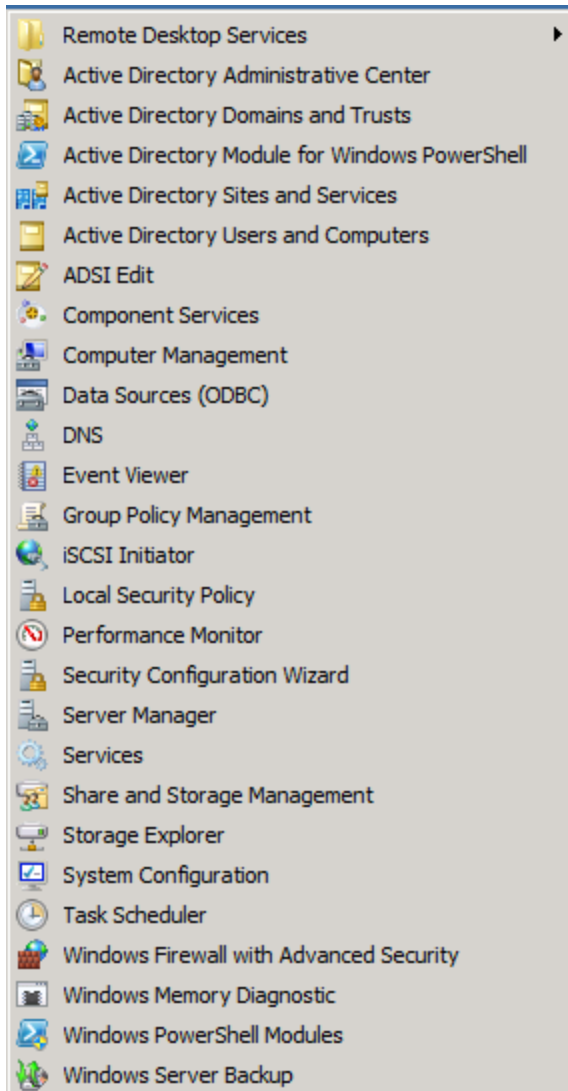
Remote Desktop Services
Active Directory Administrative Center
Active Directory Domains and Trusts
Active Directory Module for Windows PowerShell
Active Directory Sites and Services
Active Directory Users and Computers
ADSI Edit
Component Services
Computer Management
Data Sources (ODBC)
DNS
Event Viewer
Group Policy Management
iSCSI Initiator
Local Security Policy
Performance Monitor
Security Configuration Wizard
Server Manager
Services
Share and Storage Management
Storage Explorer
System Configuration
Task Scheduler
Windows Firewall with Advanced Security
Windows Memory Diagnostic
Windows PowerShell Modules
Windows Server Backup